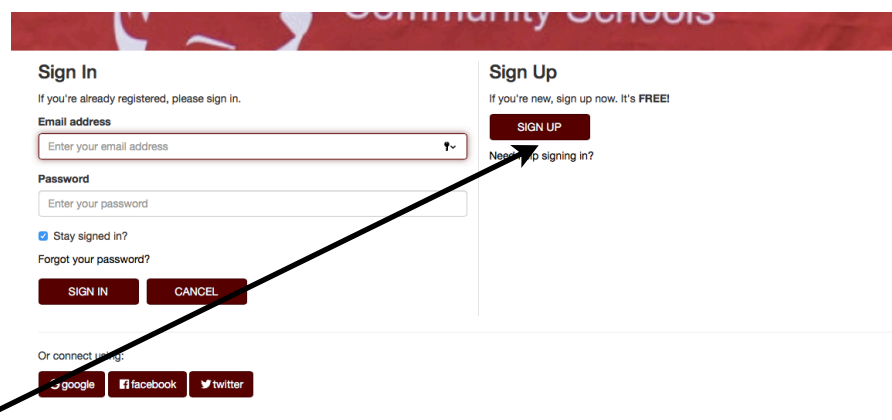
Community Schools

Sign In

If you're already registered, please sign in.

Email address

Enter your email address

Password

Enter your password

Stay signed in?

Forgot your password?

SIGN IN

CANCEL

Sign Up

If you're new, sign up now. It's FREE!

SIGN UP

Nee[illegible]p signing in?

Or connect u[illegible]g:

google

facebook

twitter